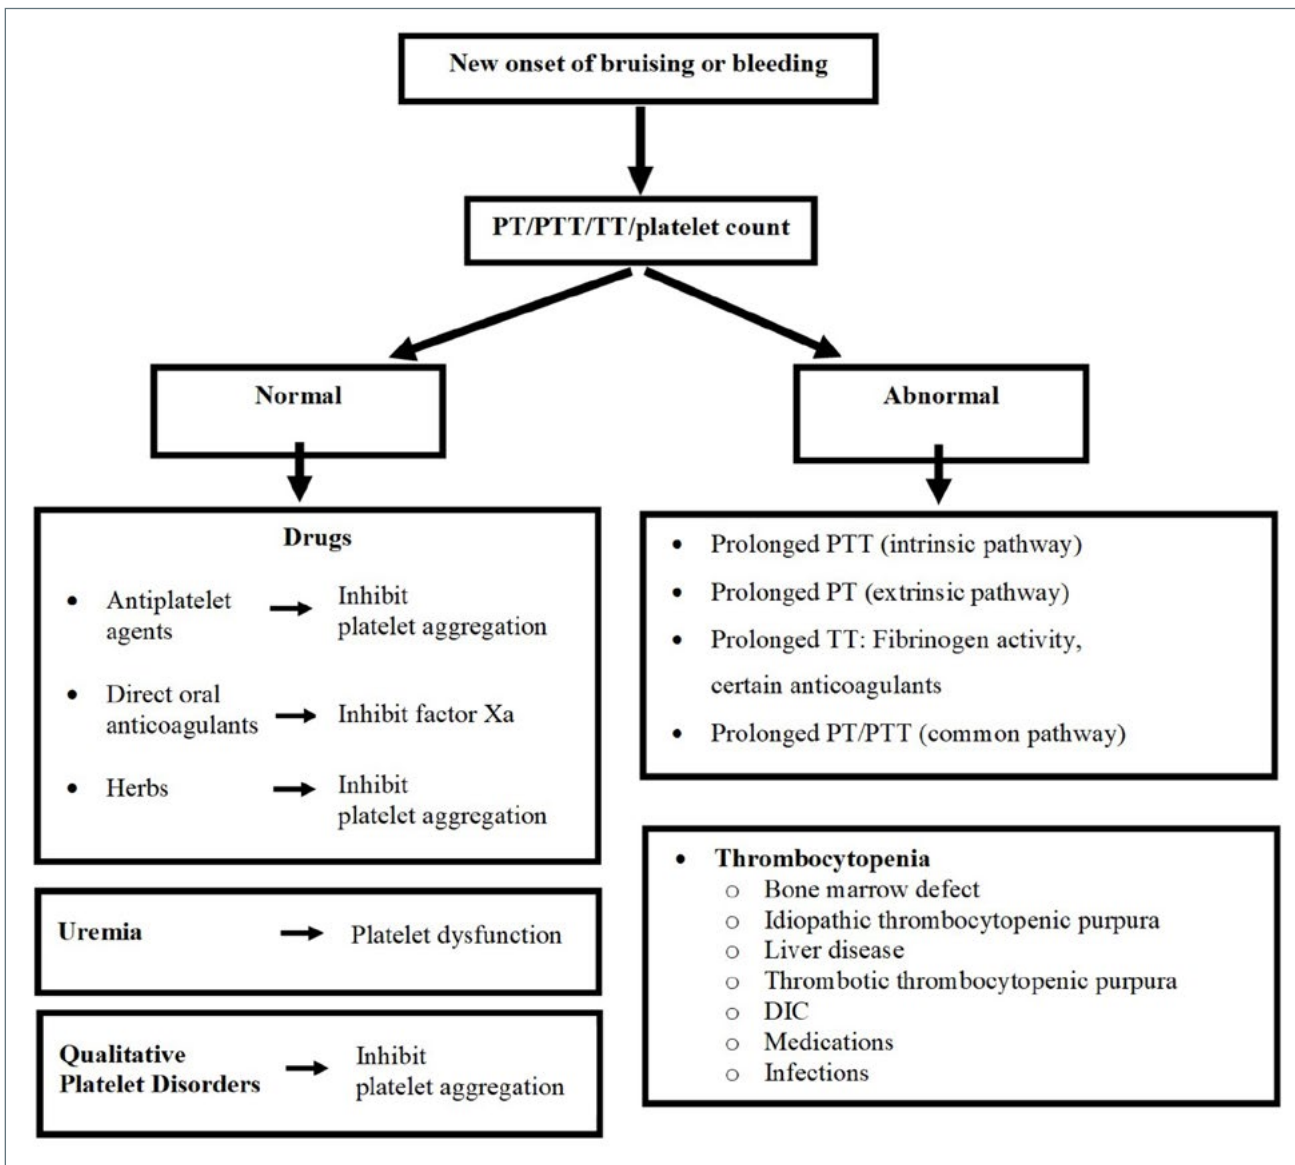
New onset of bruising or bleeding

PT/PTT/TT/platelet count

Normal

Abnormal

Drugs

- Antiplatelet agents → Inhibit platelet aggregation
- Direct oral anticoagulants → Inhibit factor Xa
- Herbs → Inhibit platelet aggregation

Uremia → Platelet dysfunction

Qualitative Platelet Disorders → Inhibit platelet aggregation

- Prolonged PTT (intrinsic pathway)
- Prolonged PT (extrinsic pathway)
- Prolonged TT: Fibrinogen activity, certain anticoagulants
- Prolonged PT/PTT (common pathway)

- Thrombocytopenia
  - Bone marrow defect
  - Idiopathic thrombocytopenic purpura
  - Liver disease
  - Thrombotic thrombocytopenic purpura
  - DIC
  - Medications
  - Infections